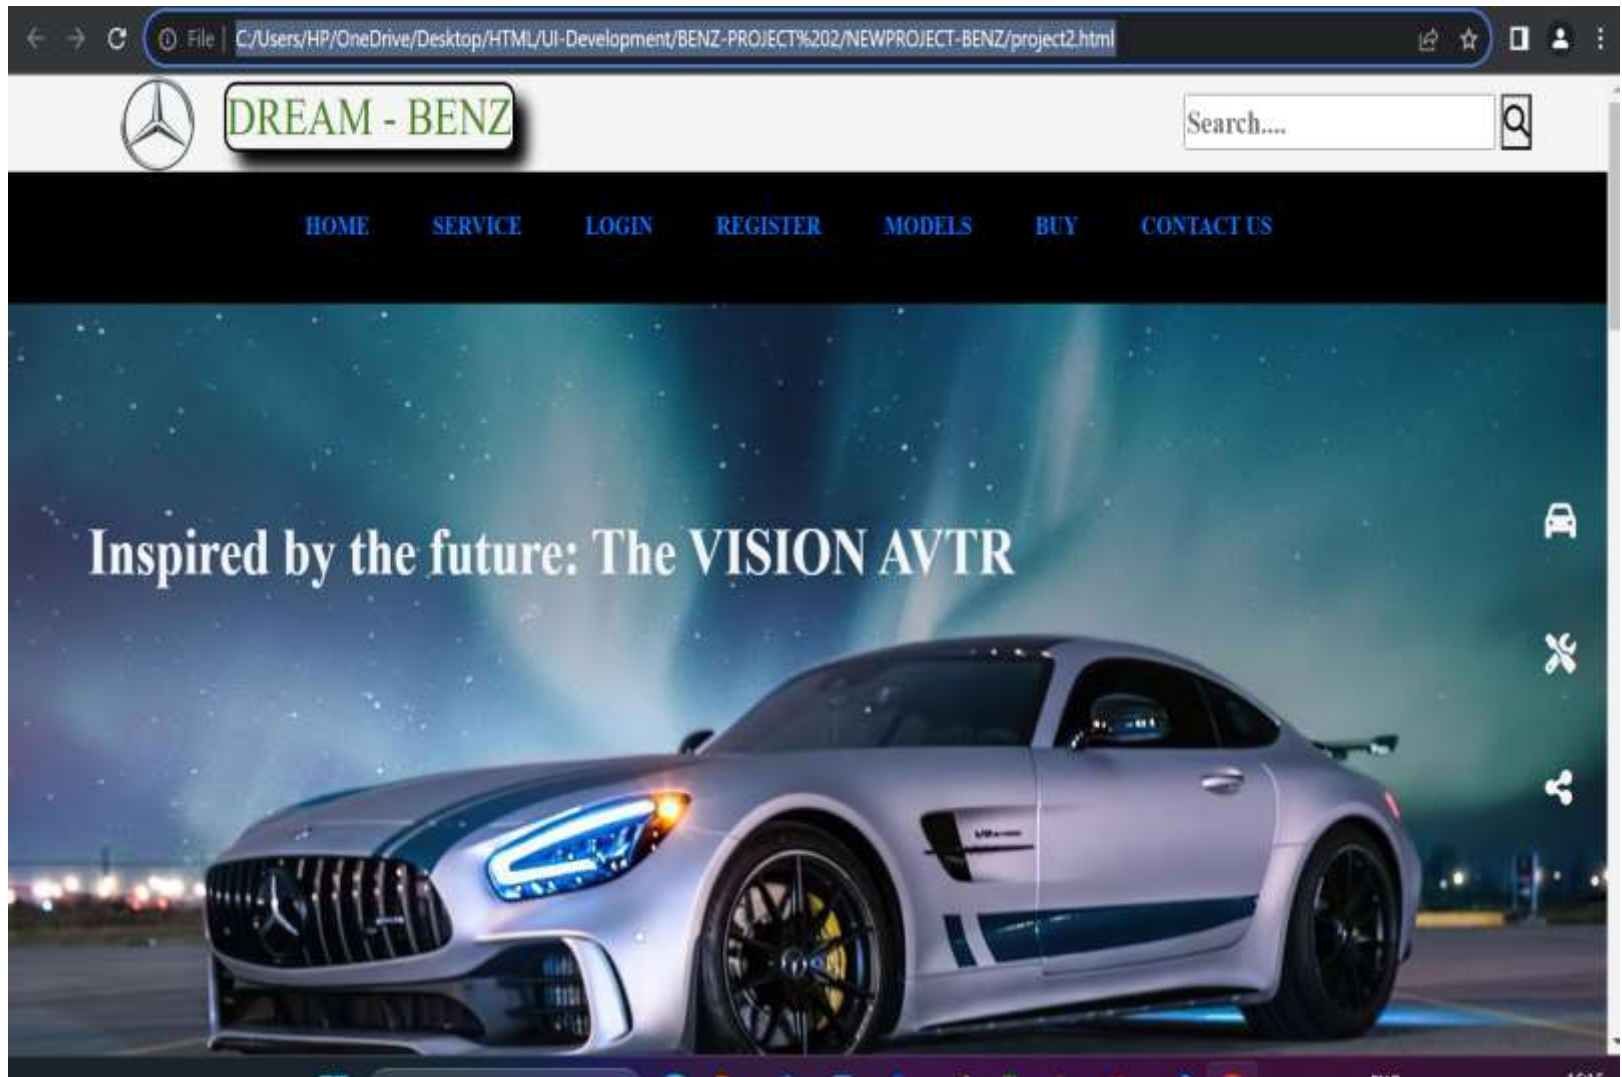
File | C:/Users/HP/OneDrive/Desktop/HTML/UI-Development/BENZ-PROJECT%202/NEWPROJECT-BENZ/project2.html

DREAM - BENZ

Search....

HOME SERVICE LOGIN REGISTER MODELS BUY CONTACT US

Inspired by the future: The VISION AVTR